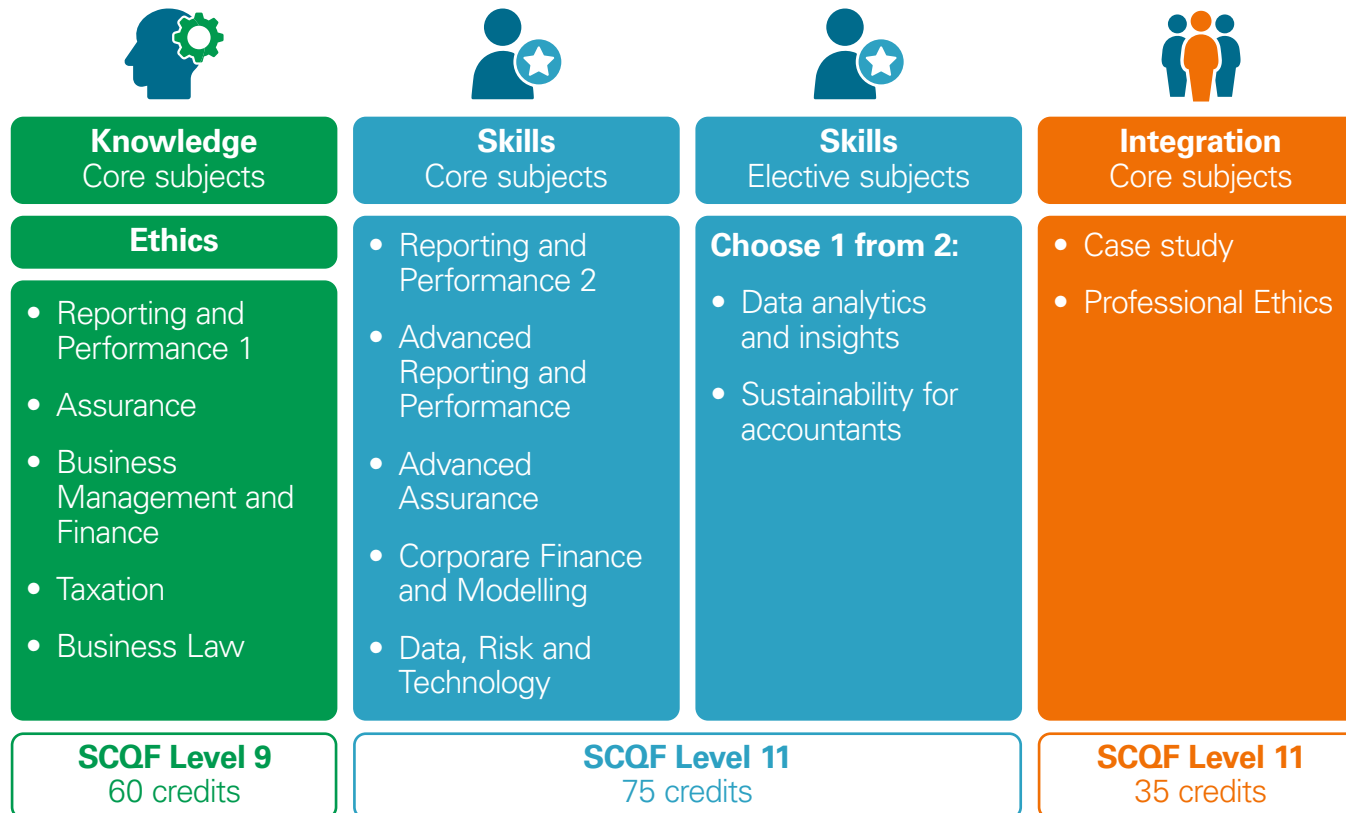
Knowledge
Core subjects

Ethics

- Reporting and Performance 1
- Assurance
- Business Management and Finance
- Taxation
- Business Law

SCQF Level 9
60 credits

Skills
Core subjects

- Reporting and Performance 2
- Advanced Reporting and Performance
- Advanced Assurance
- Corporare Finance and Modelling
- Data, Risk and Technology

Skills
Elective subjects

Choose 1 from 2:

- Data analytics and insights
- Sustainability for accountants

SCQF Level 11
75 credits

Integration
Core subjects

- Case study
- Professional Ethics

SCQF Level 11
35 credits